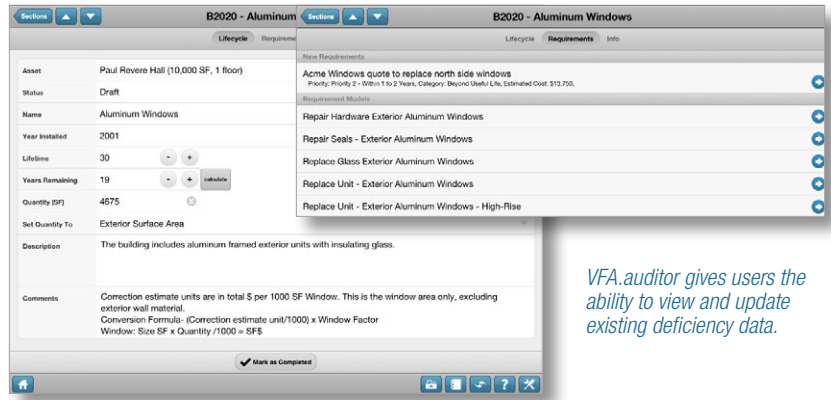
Sections

B2020 - Aluminum

Lifecycle Requireme

| Asset | Paul Revere Hall (10,000 SF, 1 floor) |
|---|---|
| Status | Draft |
| Name | Aluminum Windows |
| Year Installed | 2001 |
| Lifetime | 30 |
| Years Remaining | 19 calculate |
| Quantity (SF) | 4675 |
| Set Quantity To | Exterior Surface Area |
| Description | The building includes aluminum framed exterior units with insulating glass. |
| Comments | Correction estimate units are in total $ per 1000 SF Window. This is the window area only, excluding exterior wall material. Conversion Formula- (Correction estimate unit/1000) x Window Factor Window: Size SF x Quantity /1000 = SF$ |

Mark as Completed

Sections

B2020 - Aluminum Windows

Lifecycle Requirements Info

New Requirements

Acme Windows quote to replace north side windows
Priority: Priority 2 - Within 1 to 2 Years, Category: Beyond Useful Life, Estimated Cost: $13,750,

Requirement Models

Repair Hardware Exterior Aluminum Windows

Repair Seals - Exterior Aluminum Windows

Replace Glass Exterior Aluminum Windows

Replace Unit - Exterior Aluminum Windows

Replace Unit - Exterior Aluminum Windows - High-Rise

VFA.auditor gives users the ability to view and update existing deficiency data.